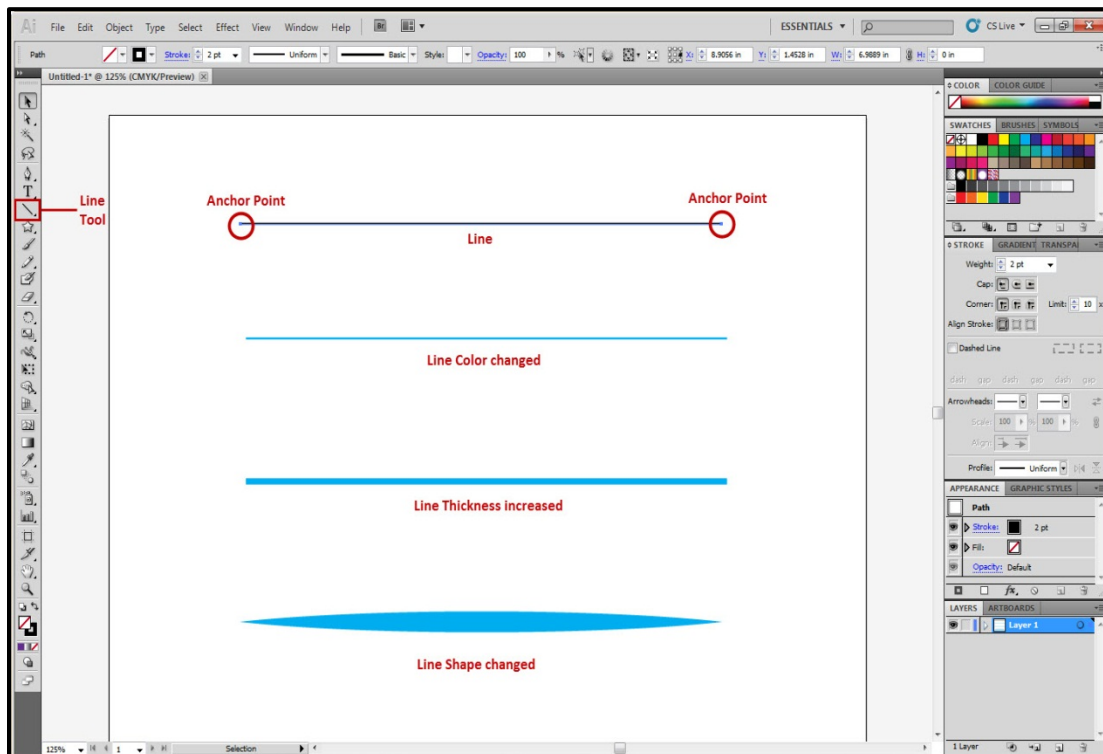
Ai File Edit Object Type Select Effect View Window Help Br

ESSENTIALS CS Live

Path Stroke: 2 pt Uniform Basic Style: Opacity: 100 % X: 8.9056 in Y: 1.4528 in W: 6.9889 in H: 0 in

Untitled-1* @ 125% (CMYK/Preview)

Line Tool

Anchor Point

Anchor Point

Line

Line Color changed

Line Thickness increased

Line Shape changed

COLOR COLOR GUIDE

SWATCHES BRUSHES SYMBOLS

STROKE GRADIENT TRANSPA

Weight: 2 pt

Cap:

Corner: Limit: 10

Align Stroke:

Dashed Line

dash gap dash gap dash gap

Arrowheads:

Scale: 100 % 100 %

Align:

Profile: Uniform

APPEARANCE GRAPHIC STYLES

Path

Stroke: 2 pt

Fill:

Opacity: Default

LAYERS ARTBOARDS

Layer 1

1 Layer

125% 1 Selection